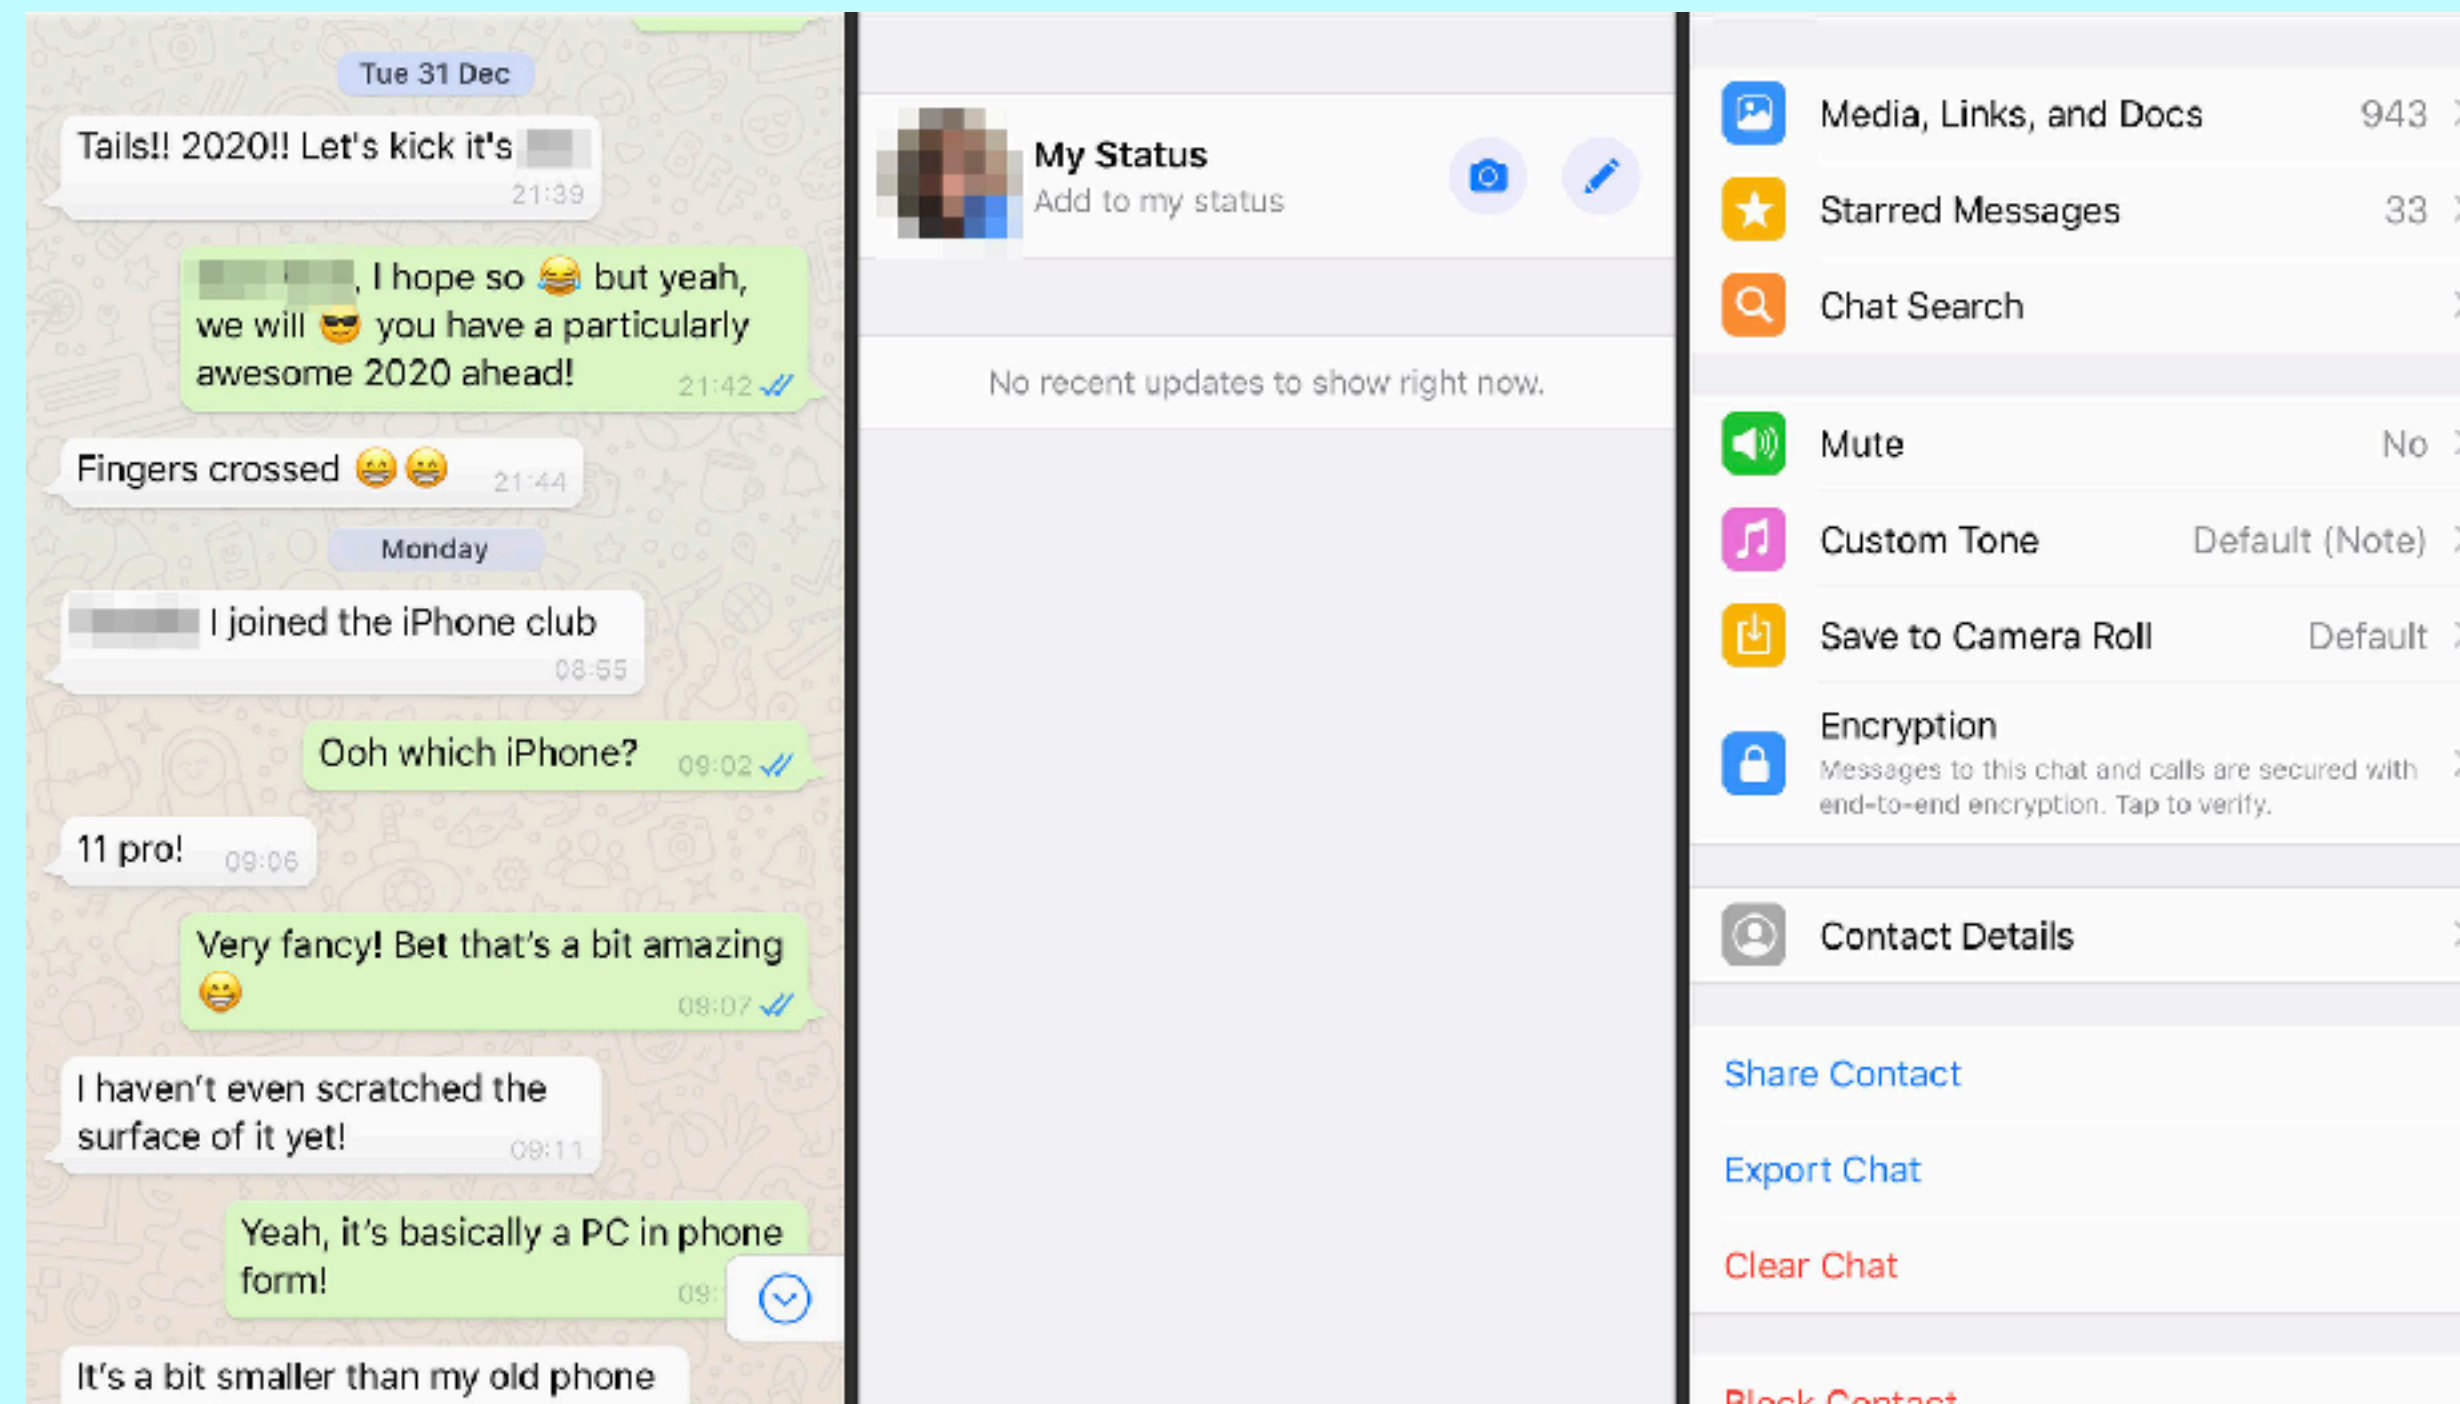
Tue 31 Dec

Tails!! 2020!! Let's kick it's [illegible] 21:39

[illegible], I hope so 😂 but yeah, we will 😎 you have a particularly awesome 2020 ahead! 21:42

Fingers crossed 😁😁 21:44

Monday

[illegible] I joined the iPhone club 08:55

Ooh which iPhone? 09:02

11 pro! 09:06

Very fancy! Bet that's a bit amazing 😁 09:07

I haven't even scratched the surface of it yet! 09:11

Yeah, it's basically a PC in phone form! 09:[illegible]

It's a bit smaller than my old phone

My Status
Add to my status

No recent updates to show right now.

Media, Links, and Docs 943
Starred Messages 33
Chat Search

Mute No
Custom Tone Default (Note)
Save to Camera Roll Default
Encryption
Messages to this chat and calls are secured with end-to-end encryption. Tap to verify.

Contact Details

Share Contact
Export Chat
Clear Chat

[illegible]